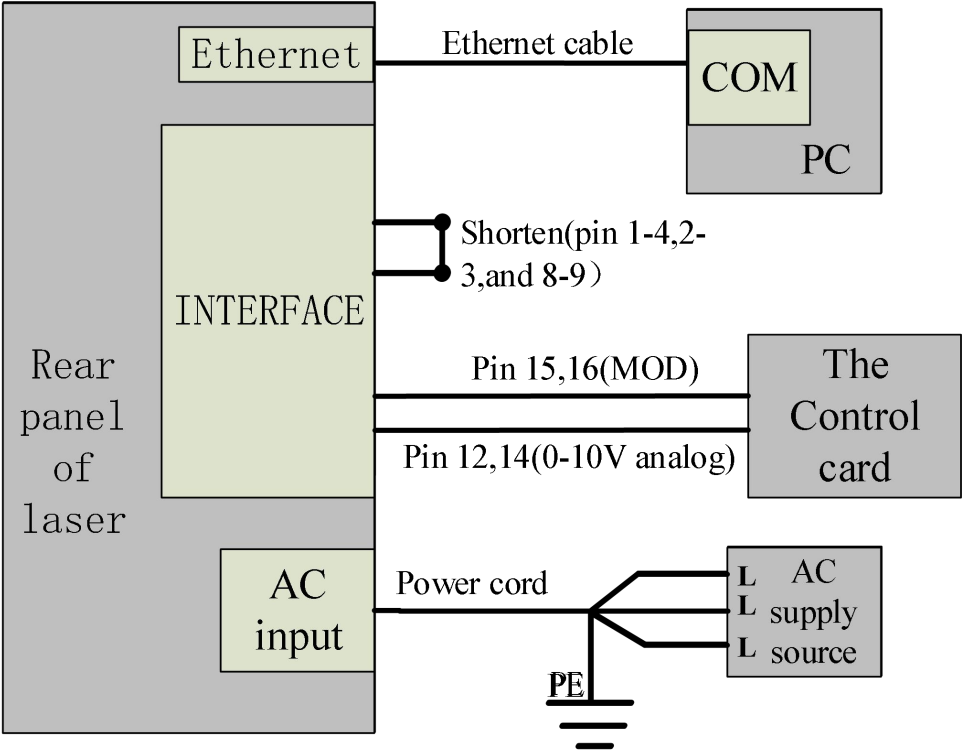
Ethernet

Ethernet cable

COM

PC

INTERFACE

Shorten(pin 1-4,2-3,and 8-9）

Rear panel of laser

Pin 15,16(MOD)

Pin 12,14(0-10V analog)

The Control card

AC input

Power cord

L
L
L

AC supply source

PE